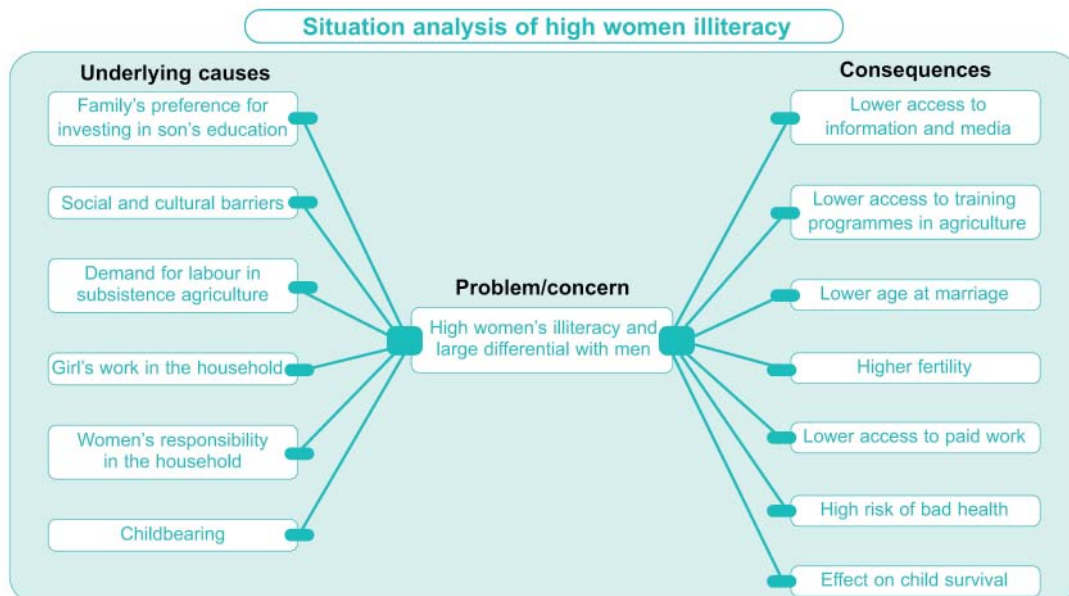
Situation analysis of high women illiteracy

Underlying causes

Family's preference for investing in son's education

Social and cultural barriers

Demand for labour in subsistence agriculture

Girl's work in the household

Women's responsibility in the household

Childbearing

Problem/concern

High women's illiteracy and large differential with men

Consequences

Lower access to information and media

Lower access to training programmes in agriculture

Lower age at marriage

Higher fertility

Lower access to paid work

High risk of bad health

Effect on child survival